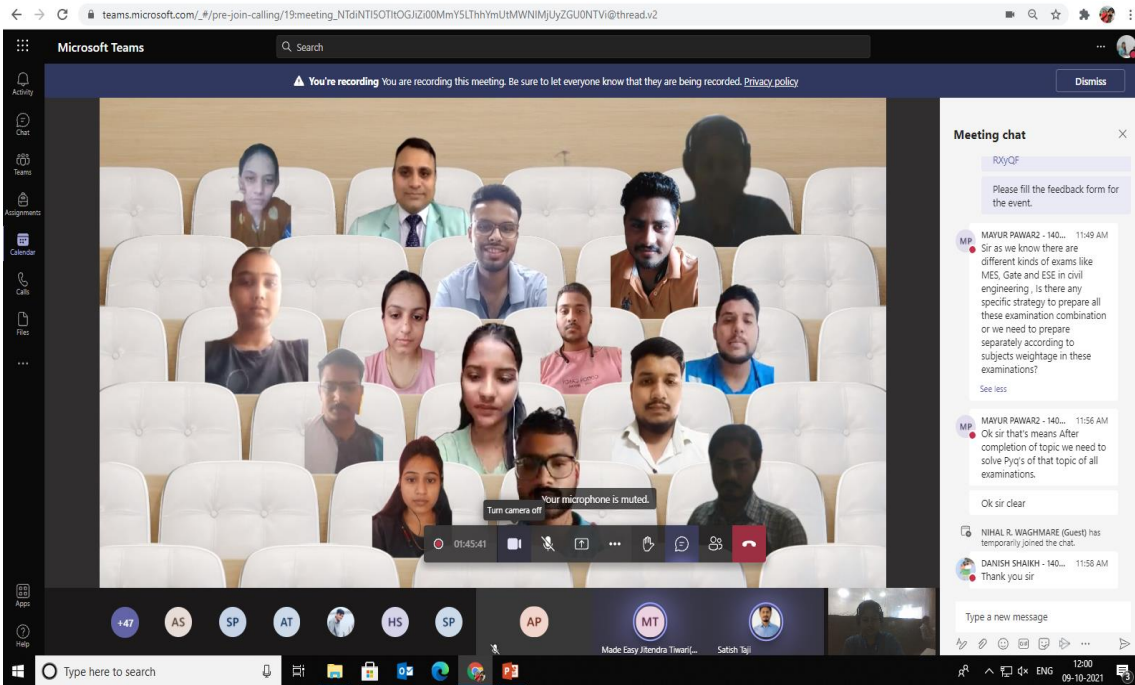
teams.microsoft.com/_#/pre-join-calling/19:meeting_NTdiNTI5OTItOGJiZi00MmY5LThhYmUtMWNlMjUyZGU0NTVi@thread.v2

Microsoft Teams

Search

Activity

Chat

Teams

Assignments

Calendar

Calls

Files

...

Apps

Help

You're recording You are recording this meeting. Be sure to let everyone know that they are being recorded. Privacy policy

Dismiss

Meeting chat

RXyQF

Please fill the feedback form for the event.

MP MAYUR PAWAR2 - 140... 11:49 AM
Sir as we know there are different kinds of exams like MES, Gate and ESE in civil engineering , Is there any specific strategy to prepare all these examination combination or we need to prepare separately according to subjects weightage in these examinations?
See less

MP MAYUR PAWAR2 - 140... 11:56 AM
Ok sir that's means After completion of topic we need to solve Pyq's of that topic of all examinations.

Ok sir clear

NIHAL R. WAGHMARE (Guest) has temporarily joined the chat.

DANISH SHAIKH - 140... 11:58 AM
Thank you sir

Type a new message

Your microphone is muted.

Turn camera off

01:45:41

+47 AS SP AT HS SP AP MT

Made Easy Jitendra Tiwari(...

Satish Taji

Type here to search

ENG 12:00 09-10-2021